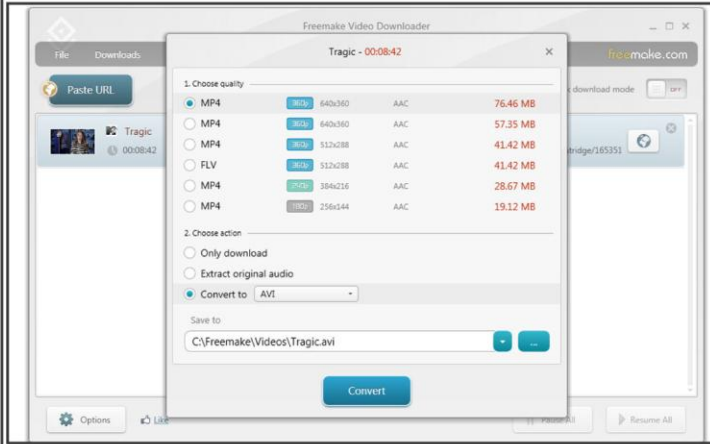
Freemake Video Downloader

File Downloads

freemake.com

Paste URL

download mode OFF

Tragic
00:08:42

tridge/165351

Tragic - 00:08:42

1. Choose quality

| | | | | |
|---|---|---|---|---|
| MP4 | 360p | 640x360 | AAC | 76.46 MB |
| MP4 | 360p | 640x360 | AAC | 57.35 MB |
| MP4 | 360p | 512x288 | AAC | 41.42 MB |
| FLV | 360p | 512x288 | AAC | 41.42 MB |
| MP4 | 250p | 384x216 | AAC | 28.67 MB |
| MP4 | 180p | 256x144 | AAC | 19.12 MB |

2. Choose action

Only download

Extract original audio

Convert to AVI

Save to

C:\Freemake\Videos\Tragic.avi

...

Convert

Options

Like

Pause All

Resume All